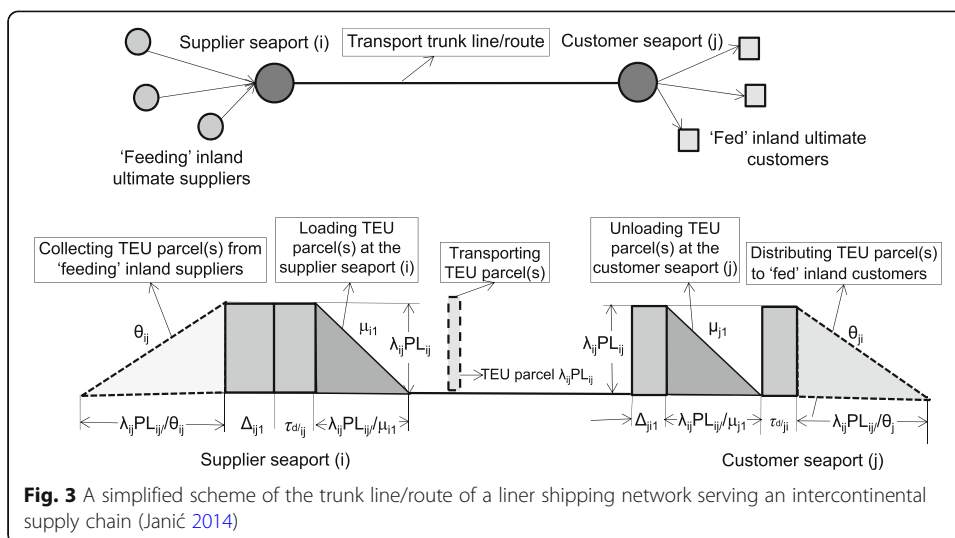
Supplier seaport (i)

Transport trunk line/route

Customer seaport (j)

'Feeding' inland ultimate suppliers

'Fed' inland ultimate customers

Collecting TEU parcel(s) from 'feeding' inland suppliers

Loading TEU parcel(s) at the supplier seaport (i)

Transporting TEU parcel(s)

Unloading TEU parcel(s) at the customer seaport (j)

Distributing TEU parcel(s) to 'fed' inland customers

$\theta_{ij}$

$\mu_{i1}$

$\lambda_{ij}PL_{ij}$

TEU parcel $\lambda_{ij}PL_{ij}$

$\lambda_{ij}PL_{ij}$

$\mu_{j1}$

$\theta_{ji}$

$\lambda_{ij}PL_{ij}/\theta_{ij}$

$\Delta_{ij1}$

$\tau_{d/ij}$

$\lambda_{ij}PL_{ij}/\mu_{i1}$

$\Delta_{ji1}$

$\lambda_{ij}PL_{ij}/\mu_{j1}$

$\tau_{d/ji}$

$\lambda_{ij}PL_{ij}/\theta_{j}$

Supplier seaport (i)

Customer seaport (j)

Fig. 3 A simplified scheme of the trunk line/route of a liner shipping network serving an intercontinental supply chain (Janić 2014)